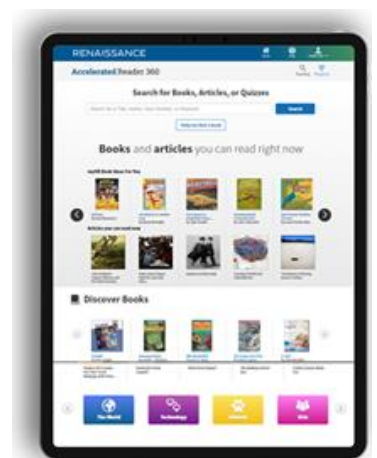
RENAISSANCE

Accelerated Reader 360

Search for Books, Articles, or Quizzes

Search

Books and articles you can read right now

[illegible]

Articles you can read now

Discover Books

The World

Technology

Science

Arts